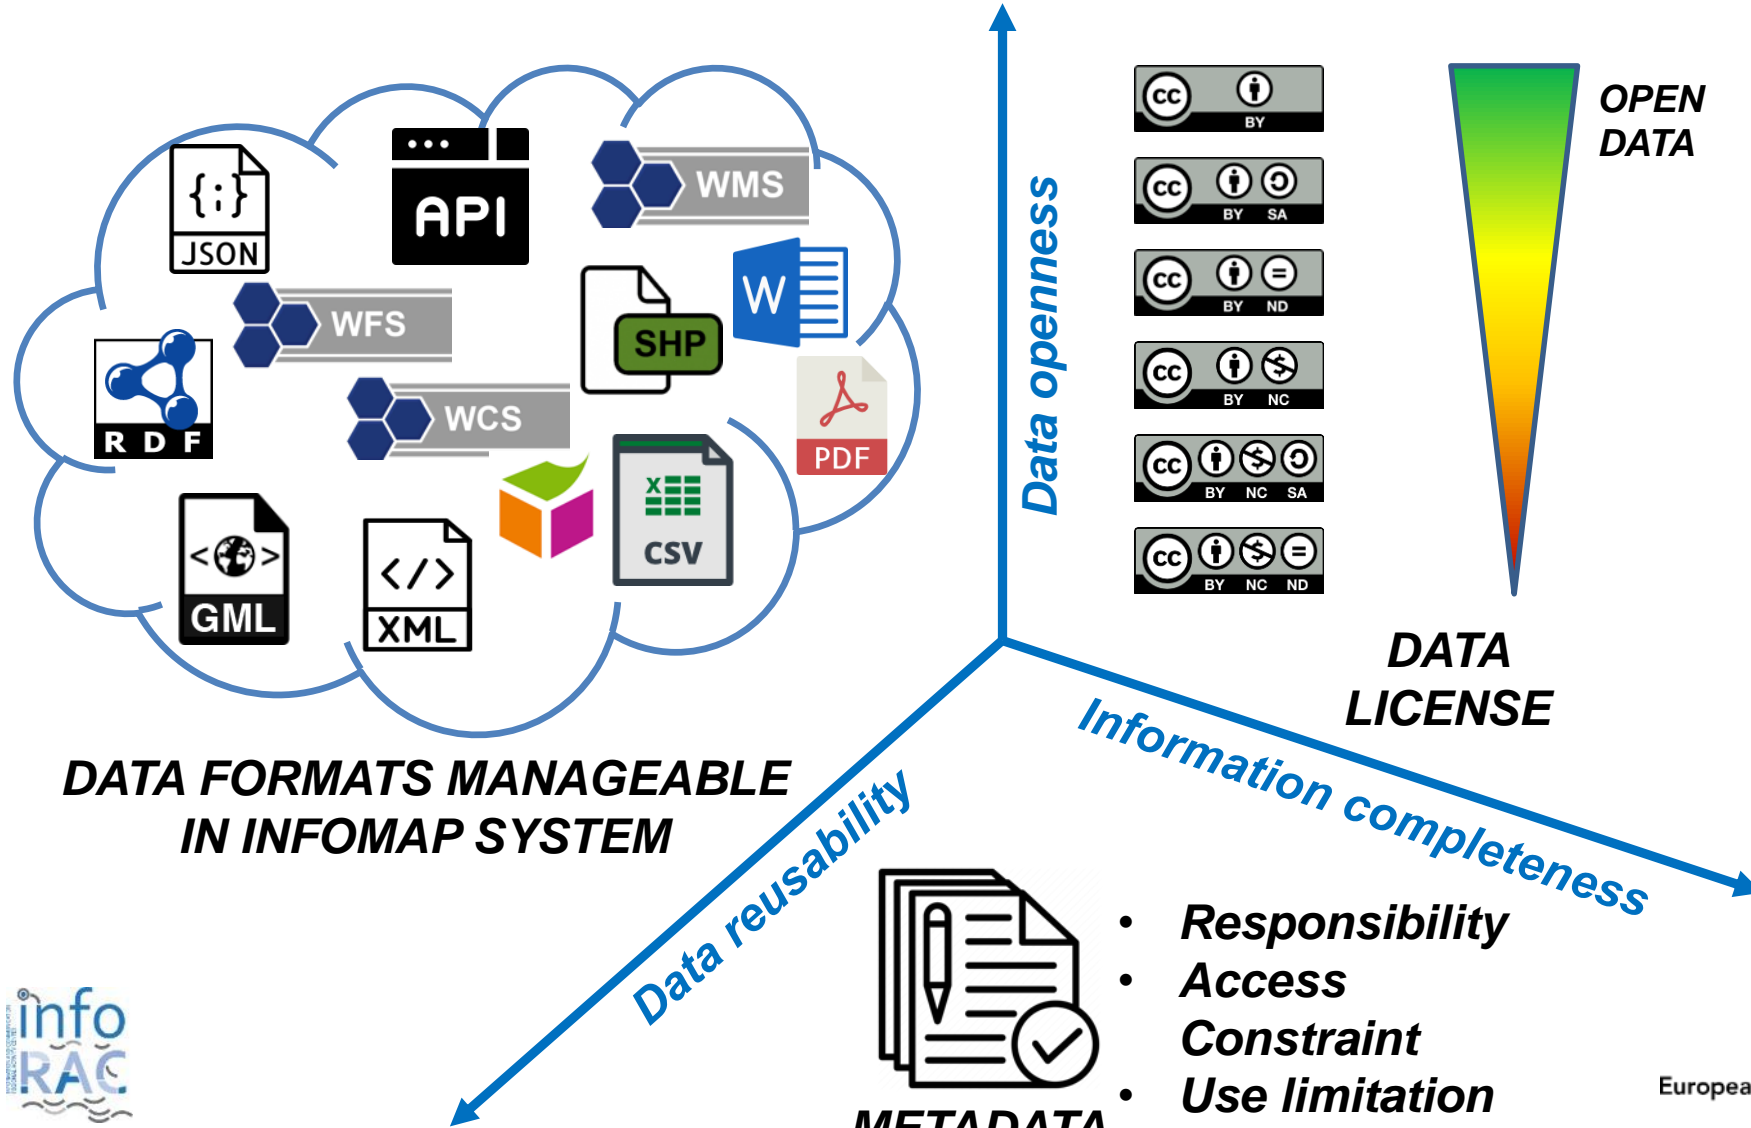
{;}
JSON

API

WMS

WFS

W

SHP

RDF

WCS

PDF

CSV

GML

XML

DATA FORMATS MANAGEABLE IN INFOMAP SYSTEM

Data openness

cc BY
cc BY SA
cc BY ND
cc BY NC
cc BY NC SA
cc BY NC ND

OPEN DATA

DATA LICENSE

Information completeness

Data reusability

METADATA

• Responsibility
• Access Constraint
• Use limitation

info RAC

Europea